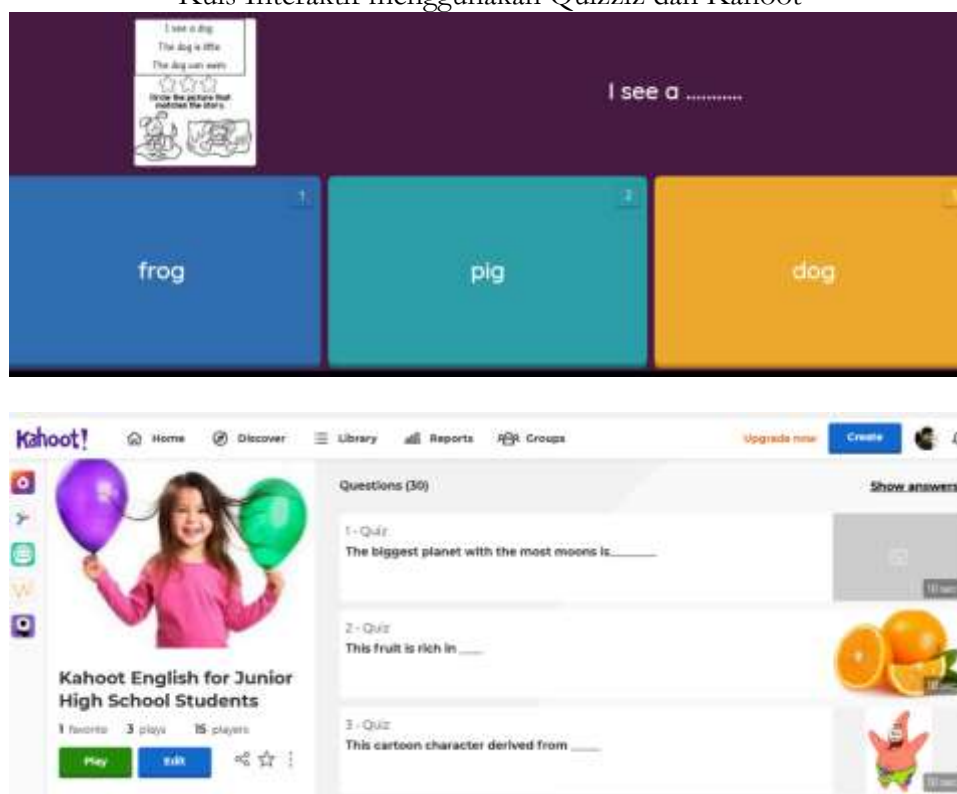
Kuis Interaktif menggunakan Quizziz dan Kahoot

I see a dog
The dog is little
The dog can swim

Circle the picture that matches the story

I see a ..........

1
frog

2
pig

dog

Kahoot! Home Discover Library Reports Groups Upgrade now Create

Questions (30)

Show answers

1 - Quiz
The biggest planet with the most moons is_______

2 - Quiz
This fruit is rich in ____

3 - Quiz
This cartoon character derived from _____

Kahoot English for Junior High School Students

1 favorite 3 plays 15 players

Play Edit